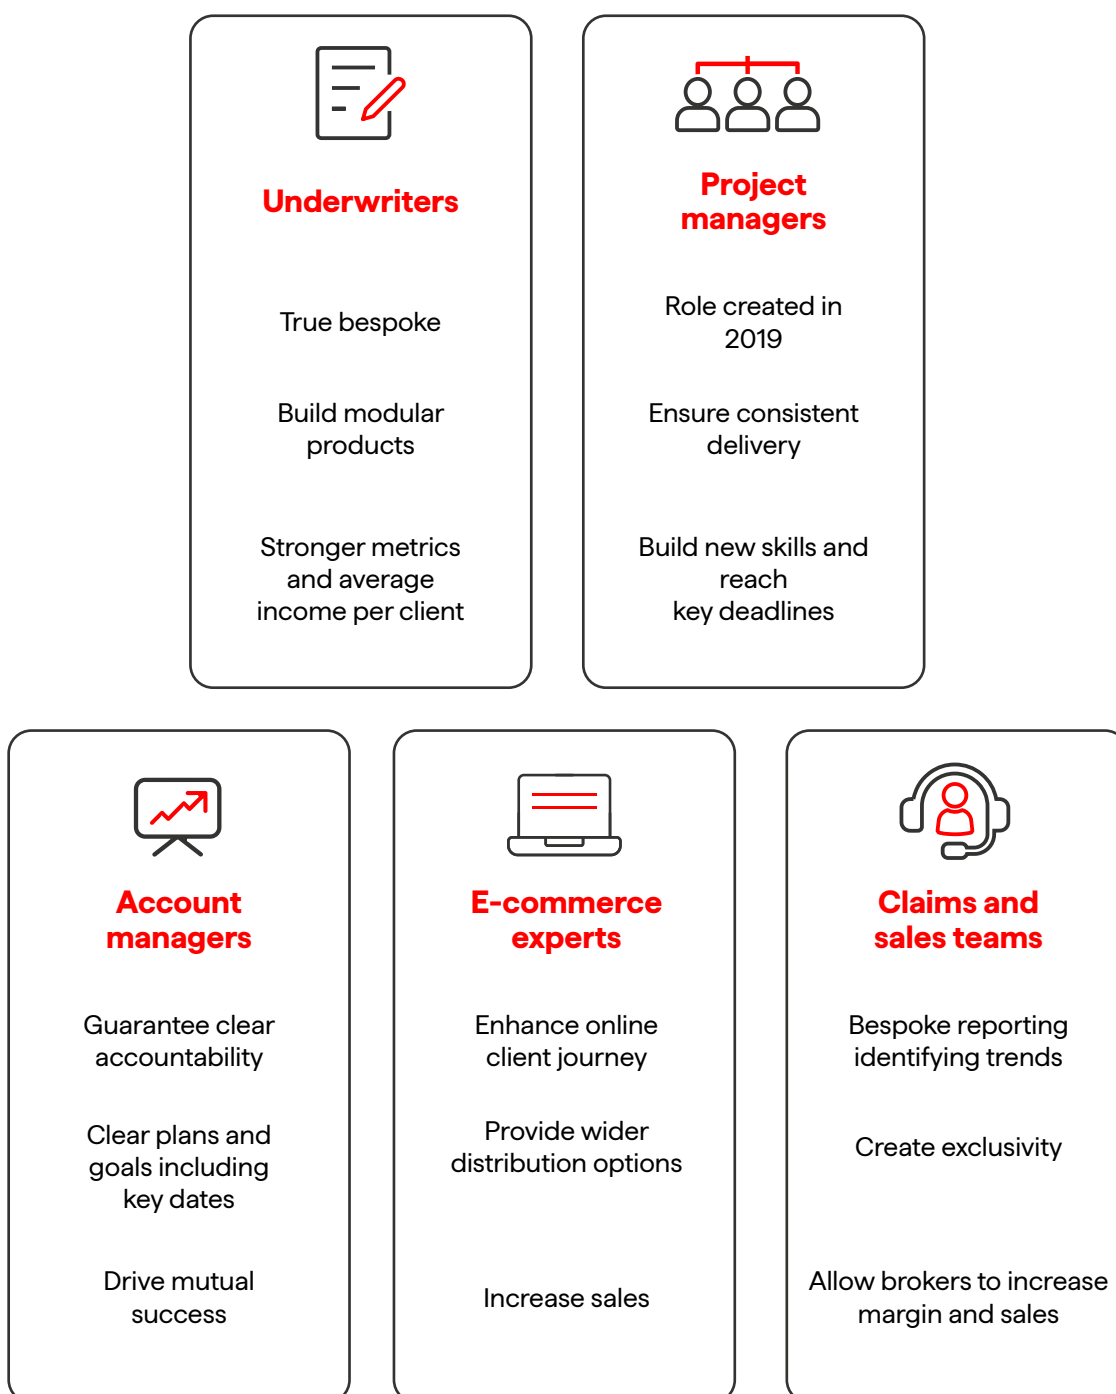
Underwriters

True bespoke

Build modular products

Stronger metrics and average income per client

Project managers

Role created in 2019

Ensure consistent delivery

Build new skills and reach key deadlines

Account managers

Guarantee clear accountability

Clear plans and goals including key dates

Drive mutual success

E-commerce experts

Enhance online client journey

Provide wider distribution options

Increase sales

Claims and sales teams

Bespoke reporting identifying trends

Create exclusivity

Allow brokers to increase margin and sales